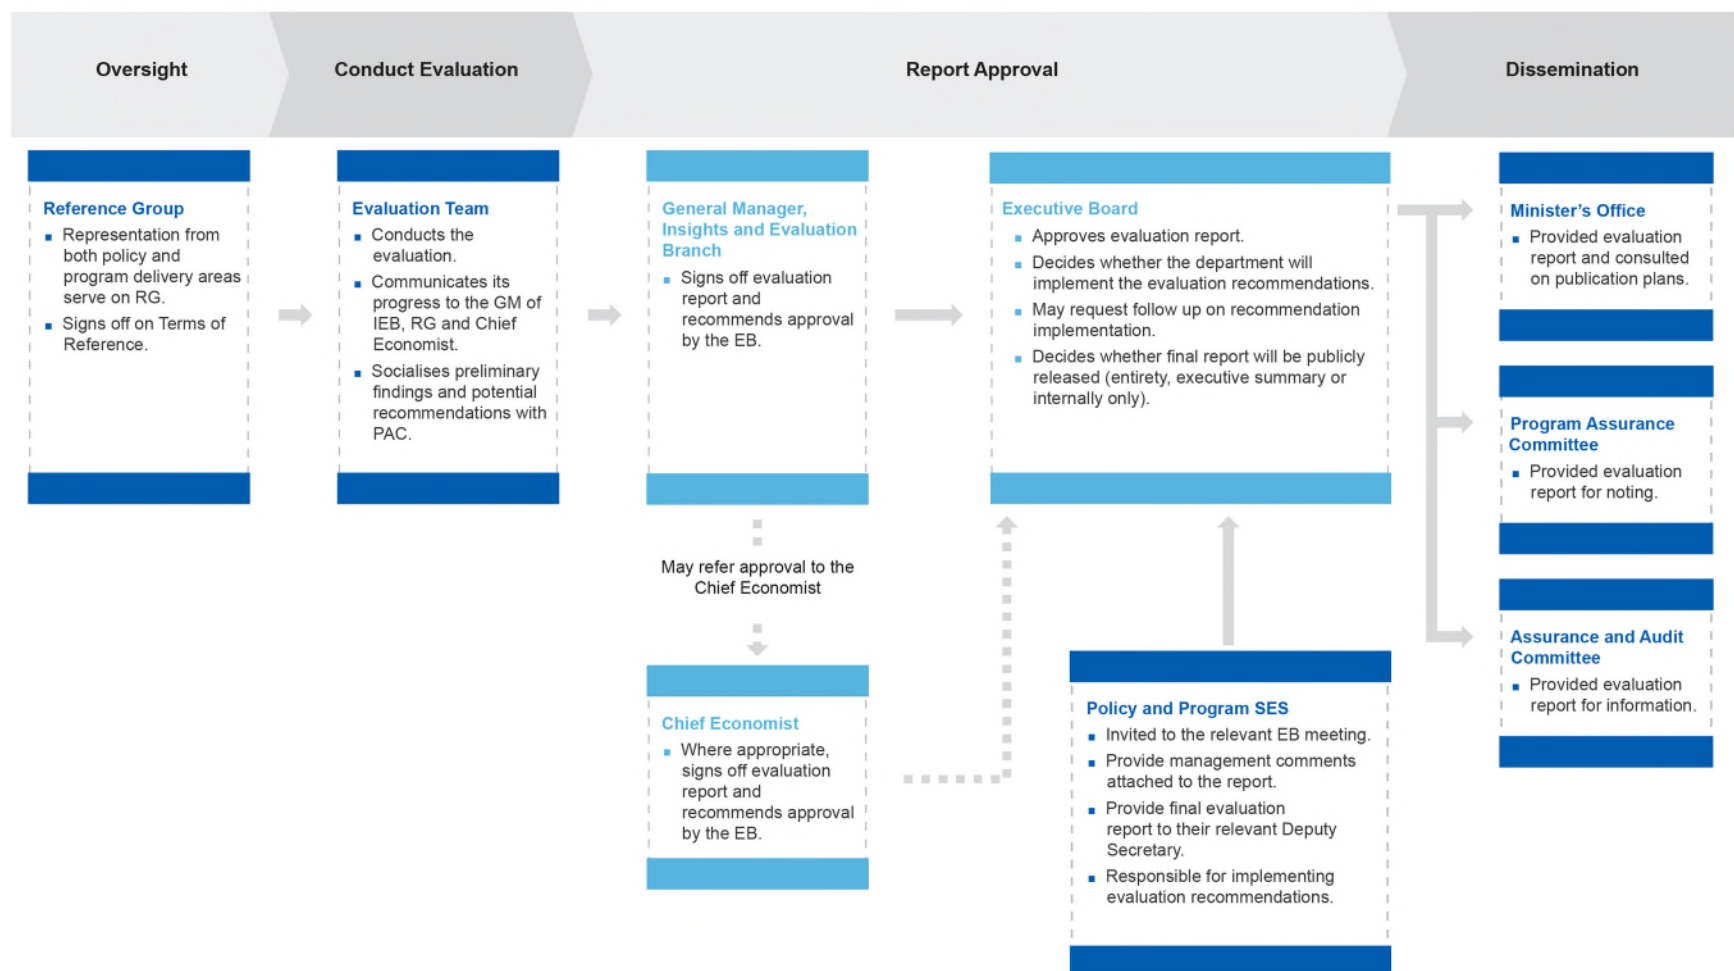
Oversight

Conduct Evaluation

Report Approval

Dissemination

Reference Group
- Representation from both policy and program delivery areas serve on RG.
- Signs off on Terms of Reference.

Evaluation Team
- Conducts the evaluation.
- Communicates its progress to the GM of IEB, RG and Chief Economist.
- Socialises preliminary findings and potential recommendations with PAC.

General Manager, Insights and Evaluation Branch
- Signs off evaluation report and recommends approval by the EB.

May refer approval to the Chief Economist

Chief Economist
- Where appropriate, signs off evaluation report and recommends approval by the EB.

Executive Board
- Approves evaluation report.
- Decides whether the department will implement the evaluation recommendations.
- May request follow up on recommendation implementation.
- Decides whether final report will be publicly released (entirety, executive summary or internally only).

Policy and Program SES
- Invited to the relevant EB meeting.
- Provide management comments attached to the report.
- Provide final evaluation report to their relevant Deputy Secretary.
- Responsible for implementing evaluation recommendations.

Minister's Office
- Provided evaluation report and consulted on publication plans.

Program Assurance Committee
- Provided evaluation report for noting.

Assurance and Audit Committee
- Provided evaluation report for information.